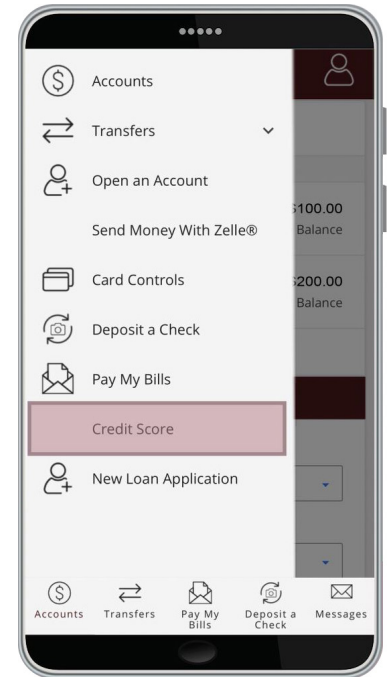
Accounts
Transfers
Open an Account
Send Money With Zelle®
Card Controls
Deposit a Check
Pay My Bills
Credit Score
New Loan Application

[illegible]100.00
Balance
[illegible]200.00
Balance

Accounts
Transfers
Pay My Bills
Deposit a Check
Messages